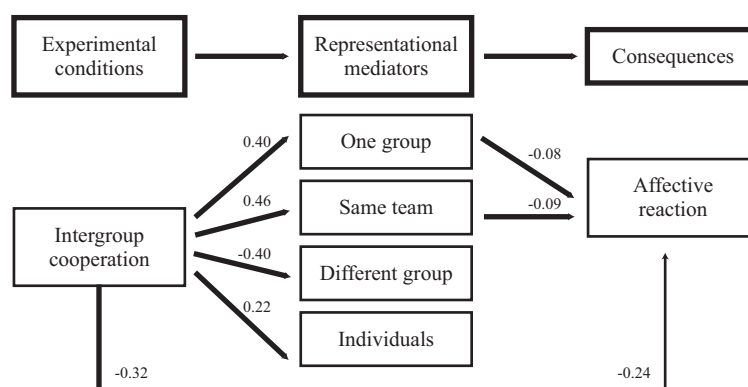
Experimental conditions

Representational mediators

Consequences

Intergroup cooperation

0.40

0.46

-0.40

0.22

One group

Same team

Different group

Individuals

-0.08

-0.09

Affective reaction

-0.32

-0.24